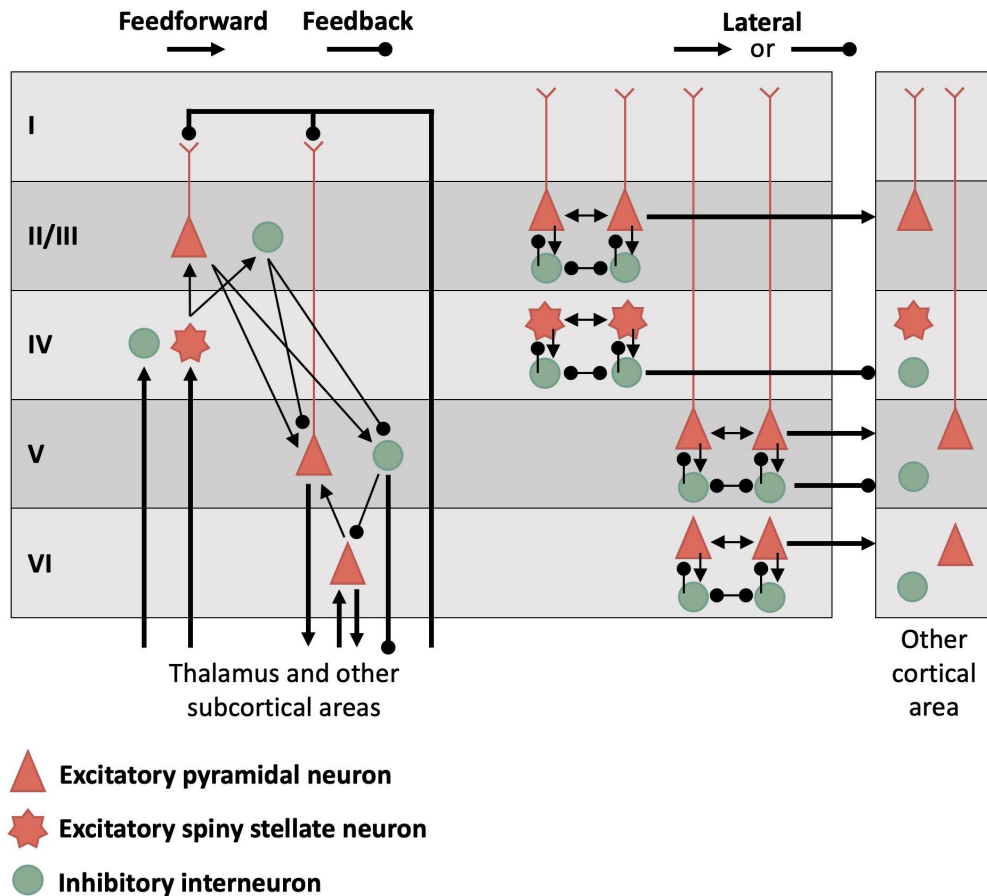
Feedforward Feedback

Lateral
or

I

II/III

IV

V

VI

Thalamus and other subcortical areas

Other cortical area

Excitatory pyramidal neuron

Excitatory spiny stellate neuron

Inhibitory interneuron